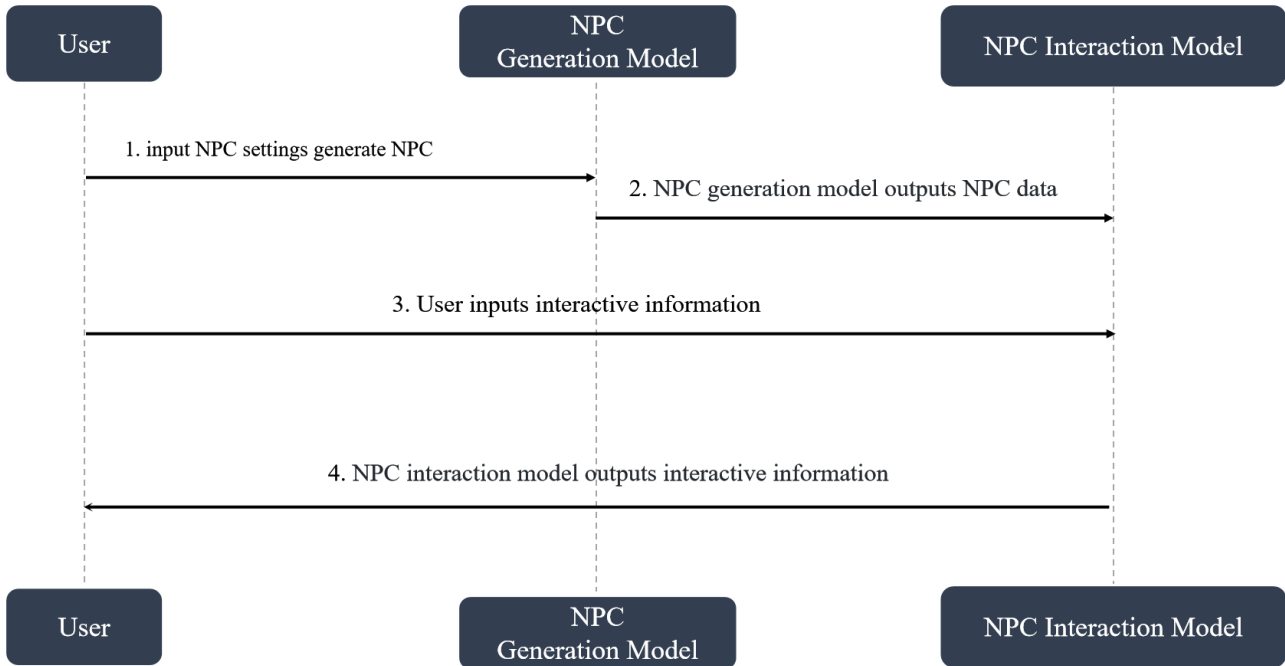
User

NPC Generation Model

NPC Interaction Model

1. input NPC settings generate NPC

2. NPC generation model outputs NPC data

3. User inputs interactive information

4. NPC interaction model outputs interactive information

User

NPC Generation Model

NPC Interaction Model